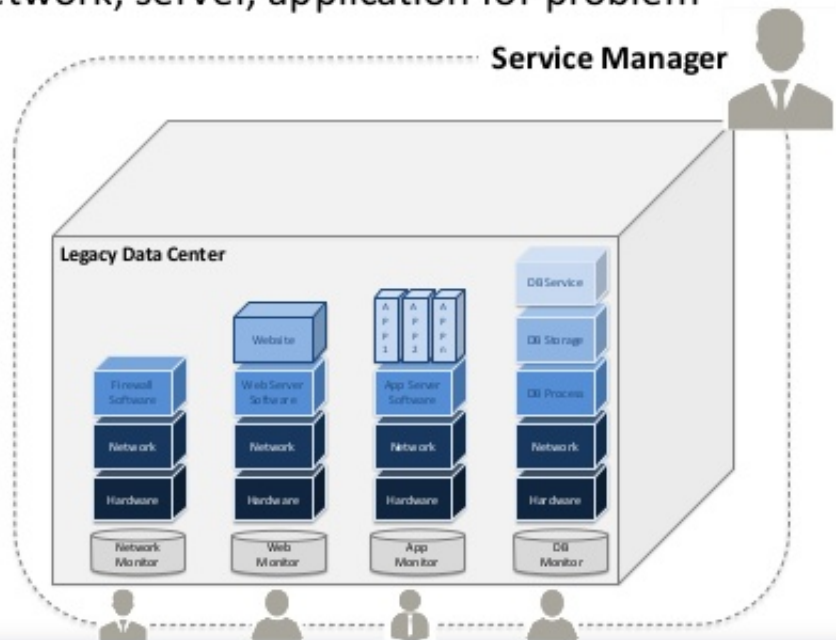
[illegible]twork, server, application for problem

Service Manager

Legacy Data Center

DB Service

A P P 1 | A P P 2 | A P P n

Website

DB Storage

Firewall Software

Web Server Software

App Server Software

DB Process

Network

Network

Network

Network

Hardware

Hardware

Hardware

Hardware

Network Monitor

Web Monitor

App Monitor

DB Monitor